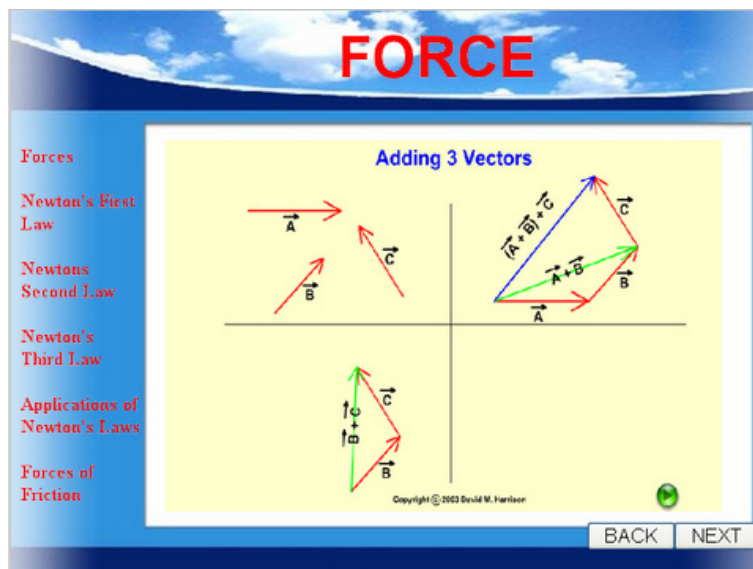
FORCE

Forces

Newton's First Law

Newtons Second Law

Newton's Third Law

Applications of Newton's Laws

Forces of Friction

Adding 3 Vectors

$\vec{A}$

$\vec{B}$

$\vec{C}$

$(\vec{A}+\vec{B})+\vec{C}$

$\vec{A}+\vec{B}$

$\vec{C}$

$\vec{B}$

$\vec{A}$

$\vec{B}+\vec{C}$

$\vec{C}$

$\vec{B}$

Copyright © 2003 David M. Harrison

BACK

NEXT